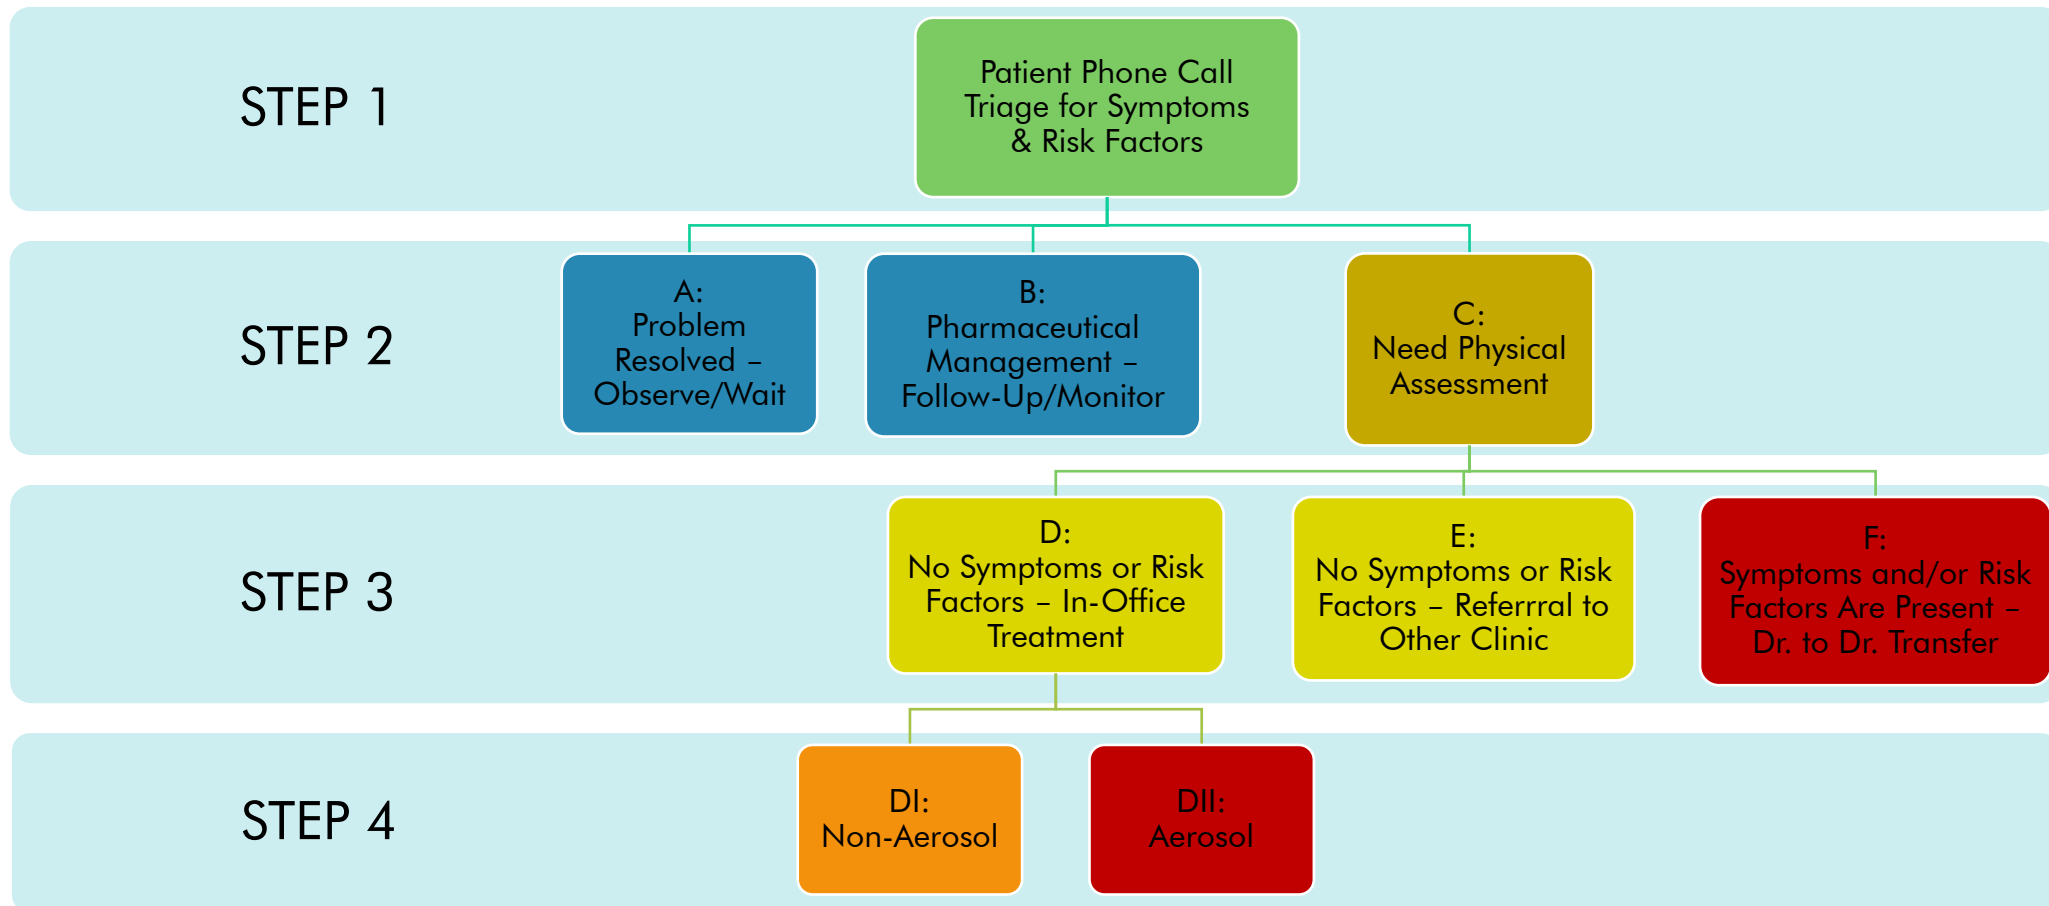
STEP 1

Patient Phone Call Triage for Symptoms & Risk Factors

STEP 2

A: Problem Resolved – Observe/Wait

B: Pharmaceutical Management – Follow-Up/Monitor

C: Need Physical Assessment

STEP 3

D: No Symptoms or Risk Factors – In-Office Treatment

E: No Symptoms or Risk Factors – Referrral to Other Clinic

F: Symptoms and/or Risk Factors Are Present – Dr. to Dr. Transfer

STEP 4

DI: Non-Aerosol

DII: Aerosol